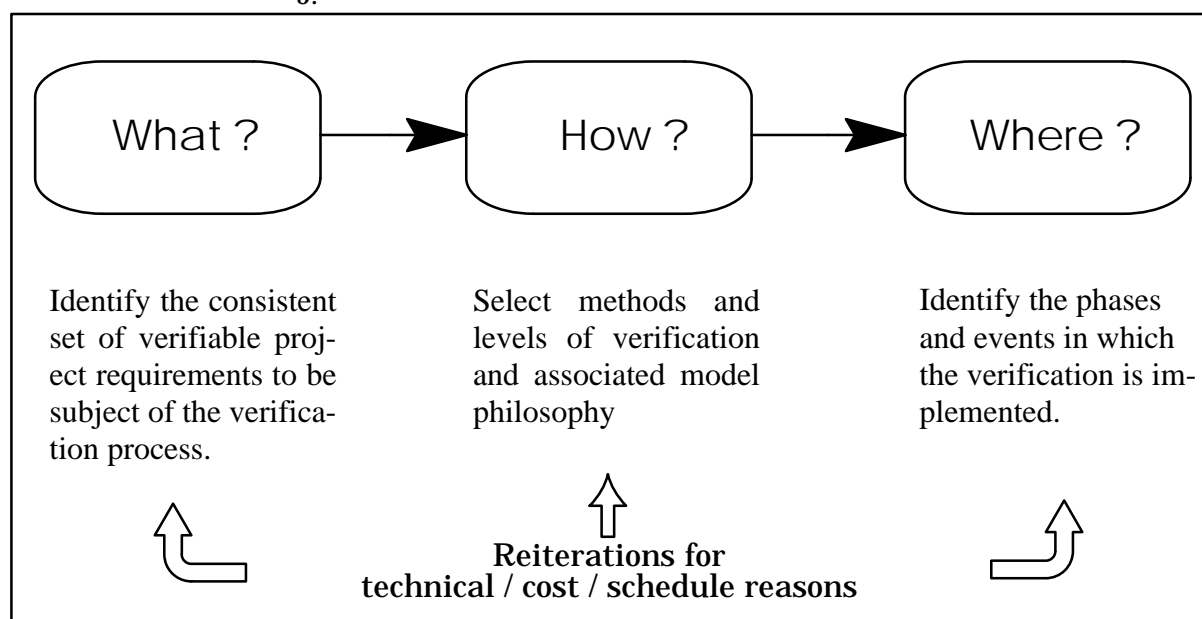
What ?

How ?

Where ?

Identify the consistent set of verifiable project requirements to be subject of the verification process.

Select methods and levels of verification and associated model philosophy

Identify the phases and events in which the verification is implemented.

Reiterations for technical / cost / schedule reasons